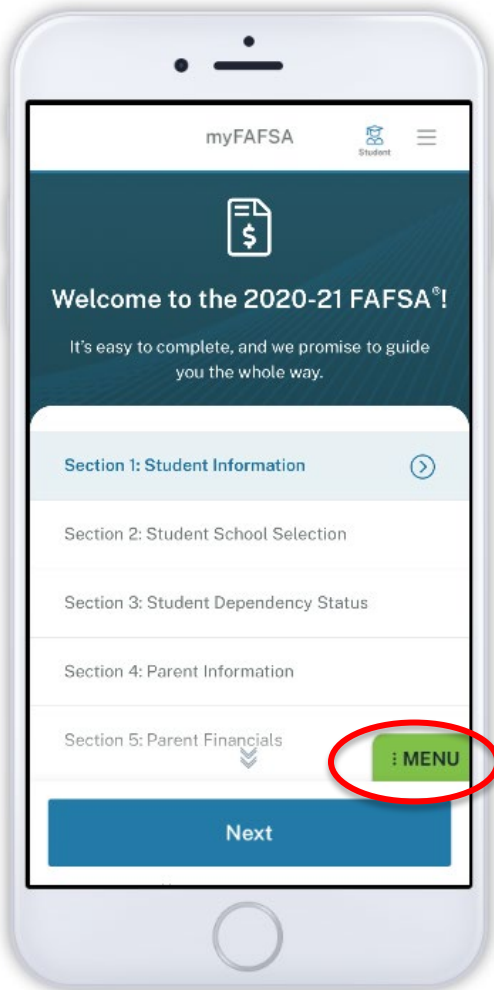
myFAFSA

Student

Welcome to the 2020-21 FAFSA®!

It's easy to complete, and we promise to guide you the whole way.

Section 1: Student Information

Section 2: Student School Selection

Section 3: Student Dependency Status

Section 4: Parent Information

Section 5: Parent Financials

⋮ MENU

Next